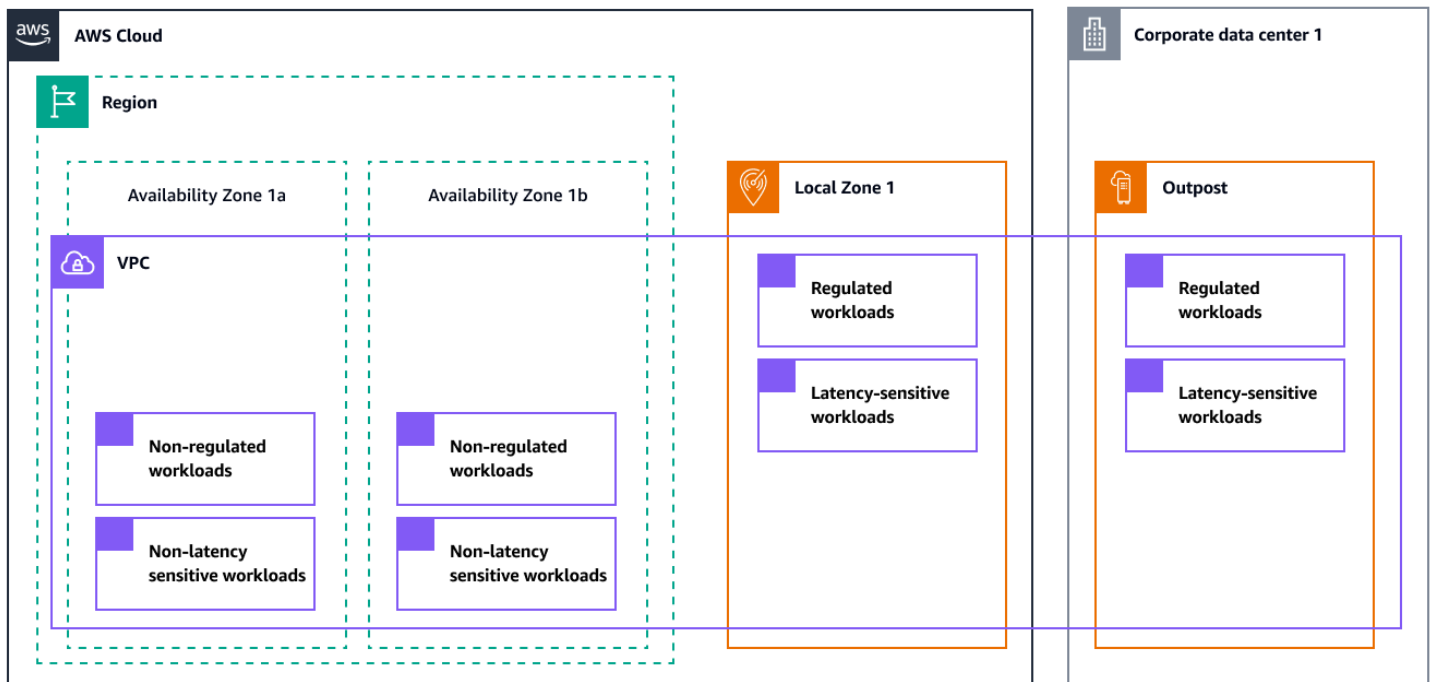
aws

AWS Cloud

Corporate data center 1

Region

Availability Zone 1a

Availability Zone 1b

Local Zone 1

Outpost

VPC

Regulated workloads

Latency-sensitive workloads

Regulated workloads

Latency-sensitive workloads

Non-regulated workloads

Non-latency sensitive workloads

Non-regulated workloads

Non-latency sensitive workloads